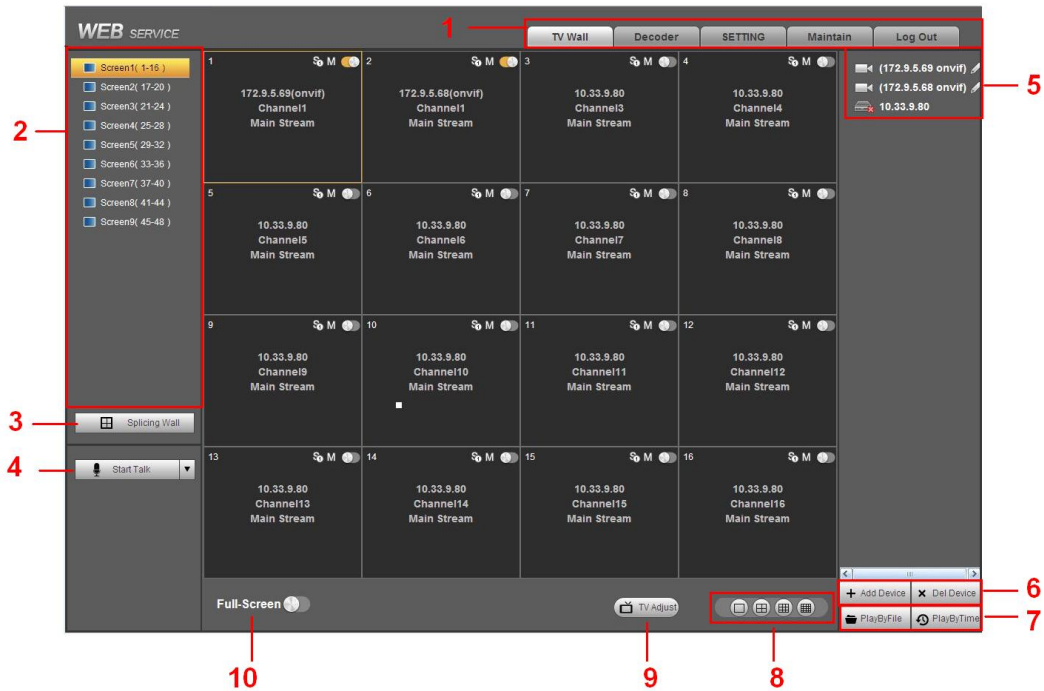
WEB SERVICE

1

TV Wall | Decoder | SETTING | Maintain | Log Out

2

Screen1( 1-16 )
Screen2( 17-20 )
Screen3( 21-24 )
Screen4( 25-28 )
Screen5( 29-32 )
Screen6( 33-36 )
Screen7( 37-40 )
Screen8( 41-44 )
Screen9( 45-48 )

| 1 S M<br>172.9.5.69(onvif)<br>Channel1<br>Main Stream | 2 S M<br>172.9.5.68(onvif)<br>Channel1<br>Main Stream | 3 S M<br>10.33.9.80<br>Channel3<br>Main Stream | 4 S M<br>10.33.9.80<br>Channel4<br>Main Stream |
|---|---|---|---|
| 5 S M<br>10.33.9.80<br>Channel5<br>Main Stream | 6 S M<br>10.33.9.80<br>Channel6<br>Main Stream | 7 S M<br>10.33.9.80<br>Channel7<br>Main Stream | 8 S M<br>10.33.9.80<br>Channel8<br>Main Stream |
| 9 S M<br>10.33.9.80<br>Channel9<br>Main Stream | 10 S M<br>10.33.9.80<br>Channel10<br>Main Stream | 11 S M<br>10.33.9.80<br>Channel11<br>Main Stream | 12 S M<br>10.33.9.80<br>Channel12<br>Main Stream |
| 13 S M<br>10.33.9.80<br>Channel13<br>Main Stream | 14 S M<br>10.33.9.80<br>Channel14<br>Main Stream | 15 S M<br>10.33.9.80<br>Channel15<br>Main Stream | 16 S M<br>10.33.9.80<br>Channel16<br>Main Stream |

(172.9.5.69 onvif)
(172.9.5.68 onvif)
10.33.9.80

5

3

Splicing Wall

4

Start Talk

Full-Screen

TV Adjust

+ Add Device
× Del Device

6

PlayByFile
PlayByTime

7

10

9

8